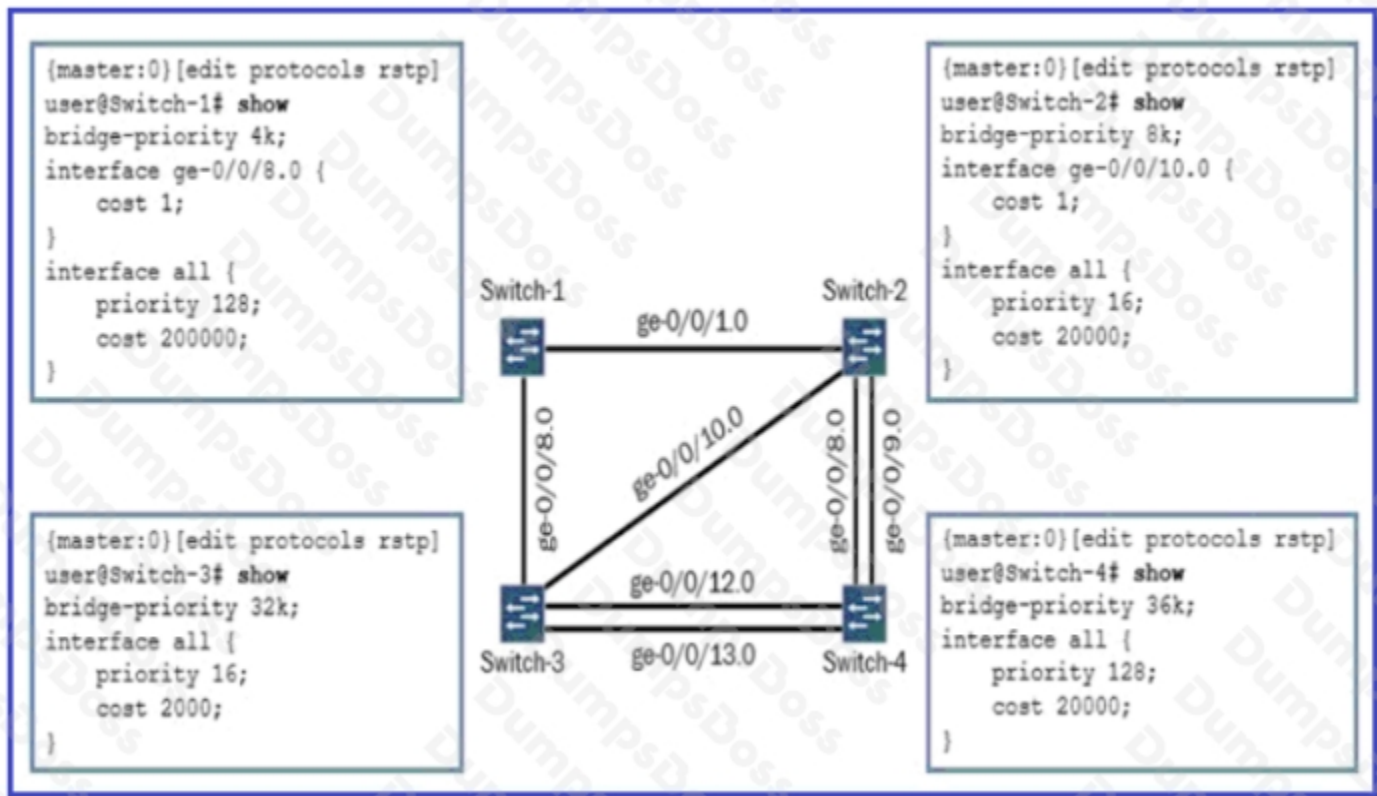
{master:0}[edit protocols rstp]
user@Switch-1# show
bridge-priority 4k;
interface ge-0/0/8.0 {
cost 1;
}
interface all {
priority 128;
cost 200000;
}

{master:0}[edit protocols rstp]
user@Switch-2# show
bridge-priority 8k;
interface ge-0/0/10.0 {
cost 1;
}
interface all {
priority 16;
cost 20000;
}

Switch-1
Switch-2
ge-0/0/1.0
ge-0/0/8.0
ge-0/0/10.0
ge-0/0/8.0
ge-0/0/9.0
ge-0/0/12.0
ge-0/0/13.0
Switch-3
Switch-4

{master:0}[edit protocols rstp]
user@Switch-3# show
bridge-priority 32k;
interface all {
priority 16;
cost 2000;
}

{master:0}[edit protocols rstp]
user@Switch-4# show
bridge-priority 36k;
interface all {
priority 128;
cost 20000;
}

DumpsDoss